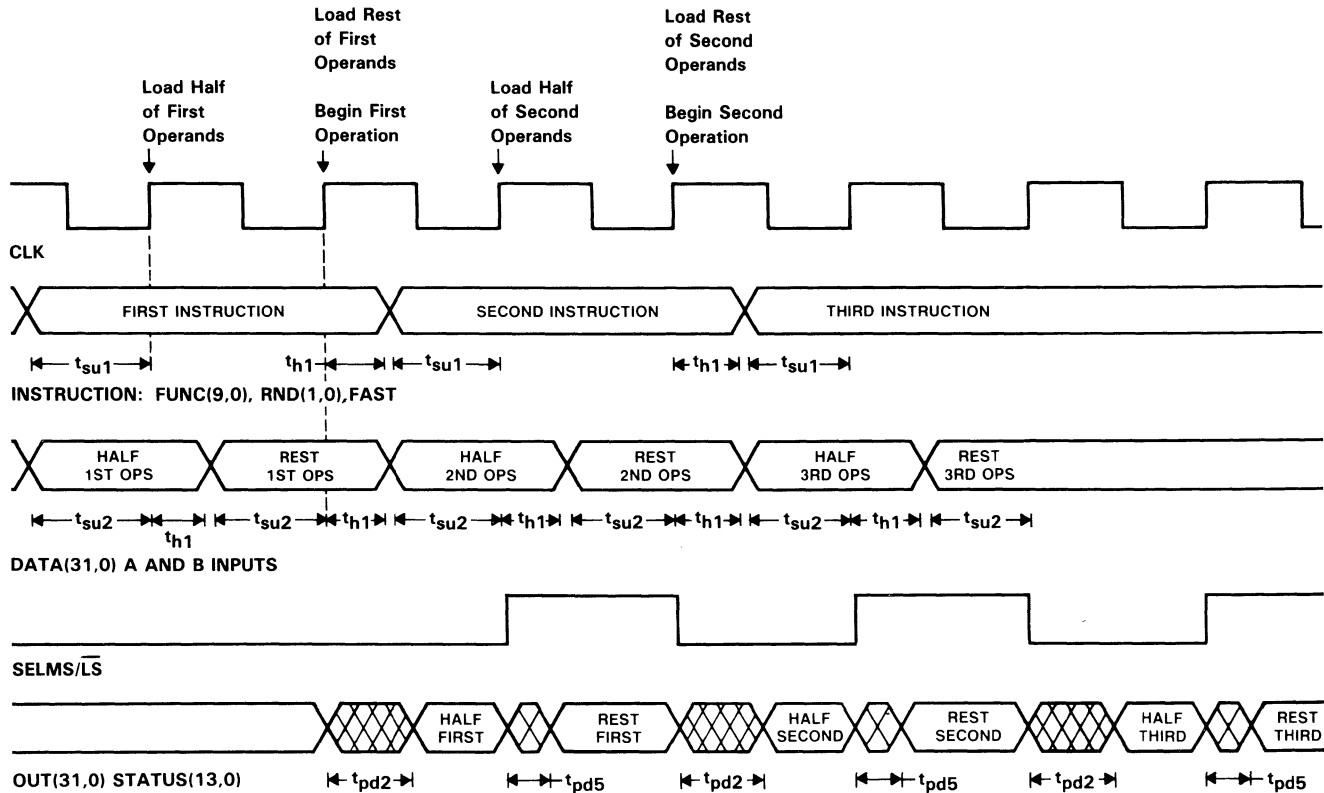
Load Half of First Operands

Load Rest of First Operands

Begin First Operation

Load Half of Second Operands

Load Rest of Second Operands

Begin Second Operation

CLK

FIRST INSTRUCTION

SECOND INSTRUCTION

THIRD INSTRUCTION

$t_{su1}$ $t_{h1}$ $t_{su1}$ $t_{h1}$ $t_{su1}$

INSTRUCTION: FUNC(9,0), RND(1,0),FAST

HALF 1ST OPS

REST 1ST OPS

HALF 2ND OPS

REST 2ND OPS

HALF 3RD OPS

REST 3RD OPS

$t_{su2}$ $t_{h1}$ $t_{su2}$ $t_{h1}$ $t_{su2}$ $t_{h1}$ $t_{su2}$ $t_{h1}$ $t_{su2}$ $t_{h1}$ $t_{su2}$

DATA(31,0) A AND B INPUTS

SELMS/$\overline{LS}$

HALF FIRST

REST FIRST

HALF SECOND

REST SECOND

HALF THIRD

REST THIRD

OUT(31,0) STATUS(13,0)

$t_{pd2}$ $t_{pd5}$ $t_{pd2}$ $t_{pd5}$ $t_{pd2}$ $t_{pd5}$